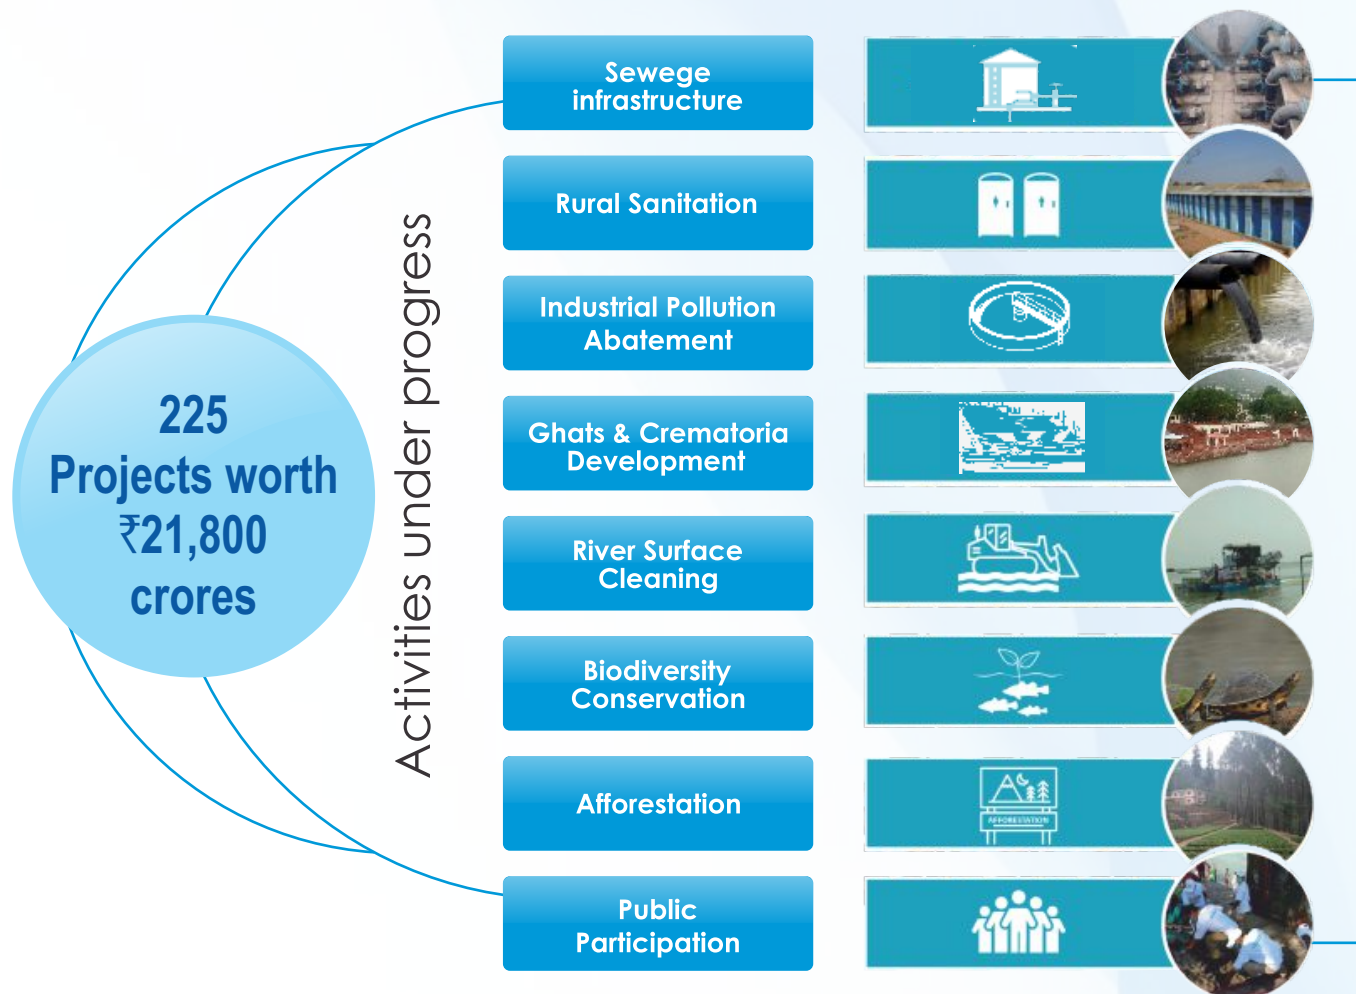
225 Projects worth ₹21,800 crores

Activities under progress

Sewege infrastructure

Rural Sanitation

Industrial Pollution Abatement

Ghats & Crematoria Development

River Surface Cleaning

Biodiversity Conservation

Afforestation

Public Participation

AFFORESTATION